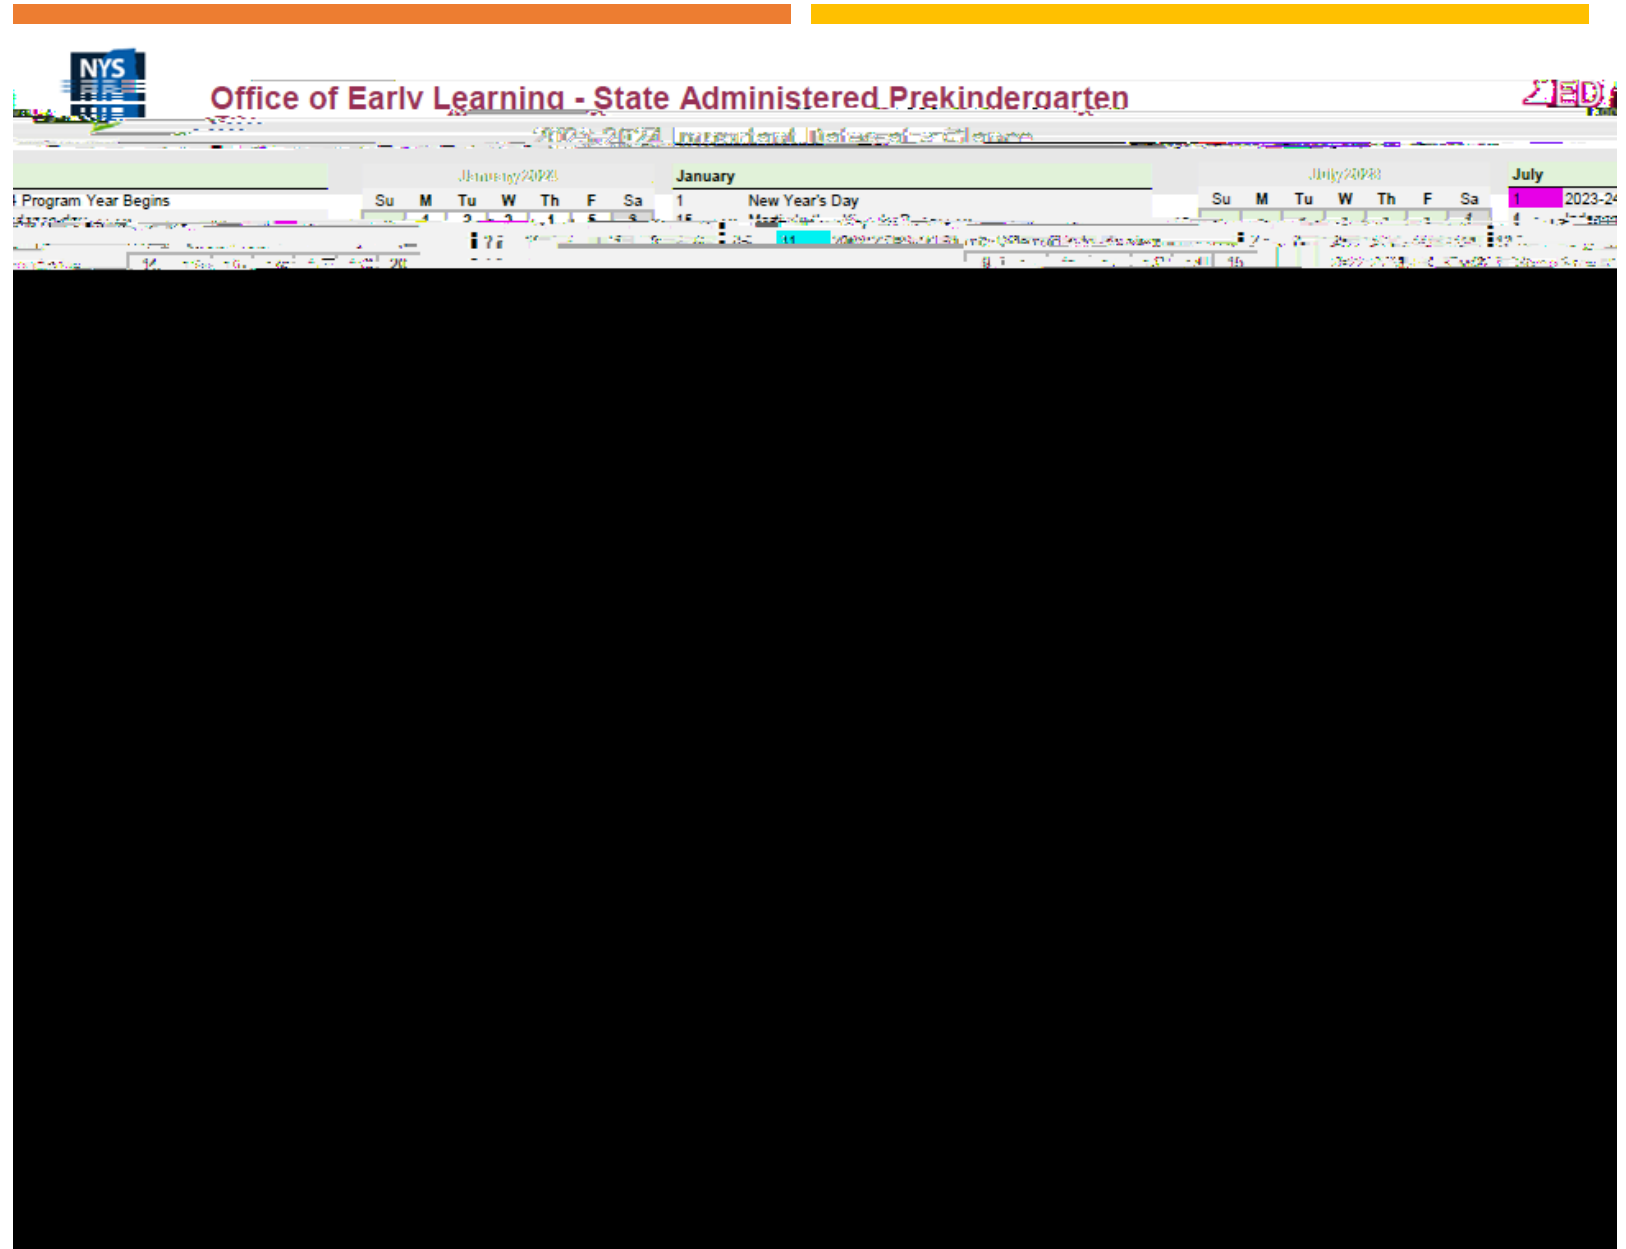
NYS

Office of Early Learning - State Administered Prekindergarten

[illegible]

| | January 2023 | | | | | | | January | | July 2023 | | | | | | | July |
|---|---|---|---|---|---|---|---|---|---|---|---|---|---|---|---|---|---|
| Program Year Begins | Su | M | Tu | W | Th | F | Sa | 1 | New Year's Day | Su | M | Tu | W | Th | F | Sa | 1 2023-24 |
| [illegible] | | 1 | 2 | 3 | 4 | 5 | 6 | 15 | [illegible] | | | | | | | 1 | 4 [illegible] |